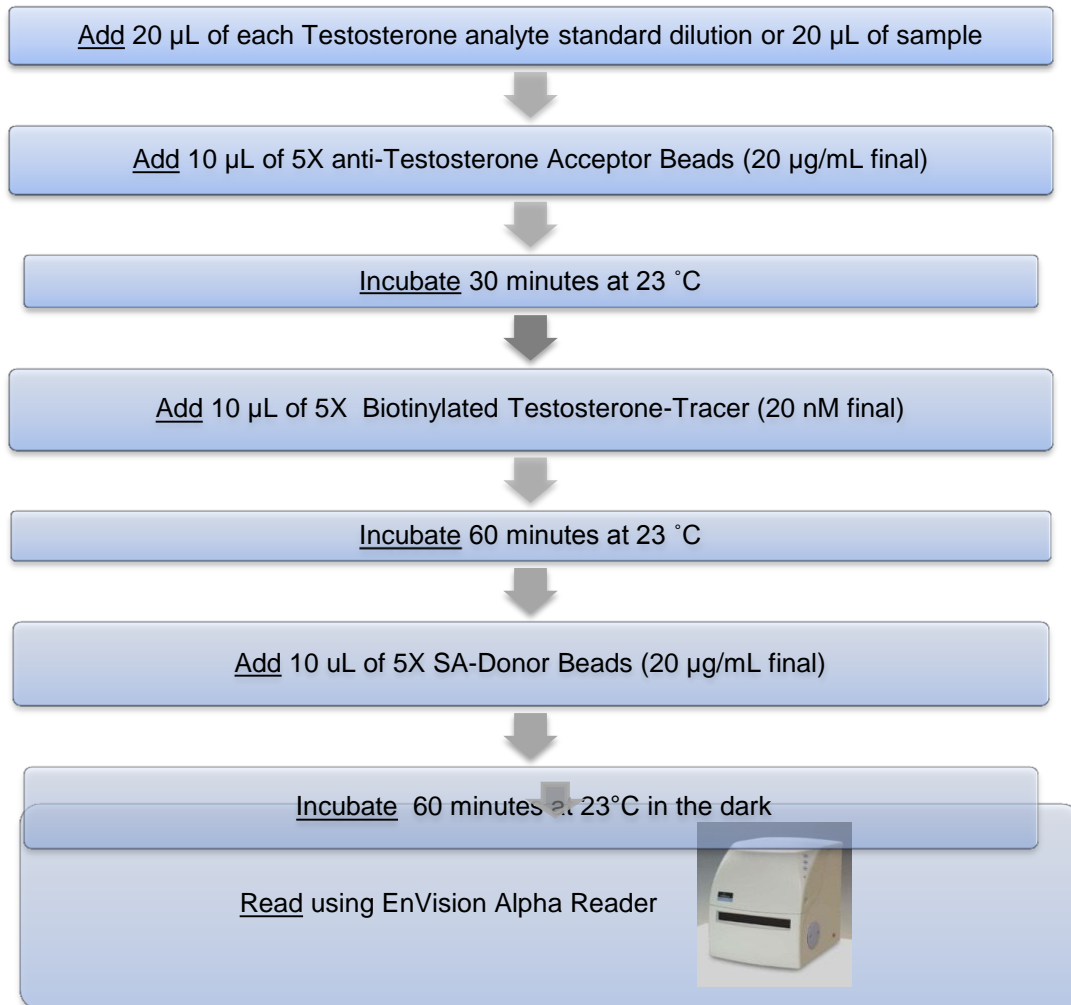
Add 20 µL of each Testosterone analyte standard dilution or 20 µL of sample

Add 10 µL of 5X anti-Testosterone Acceptor Beads (20 µg/mL final)

Incubate 30 minutes at 23 ˚C

Add 10 µL of 5X Biotinylated Testosterone-Tracer (20 nM final)

Incubate 60 minutes at 23 ˚C

Add 10 uL of 5X SA-Donor Beads (20 µg/mL final)

Incubate 60 minutes at 23°C in the dark

Read using EnVision Alpha Reader